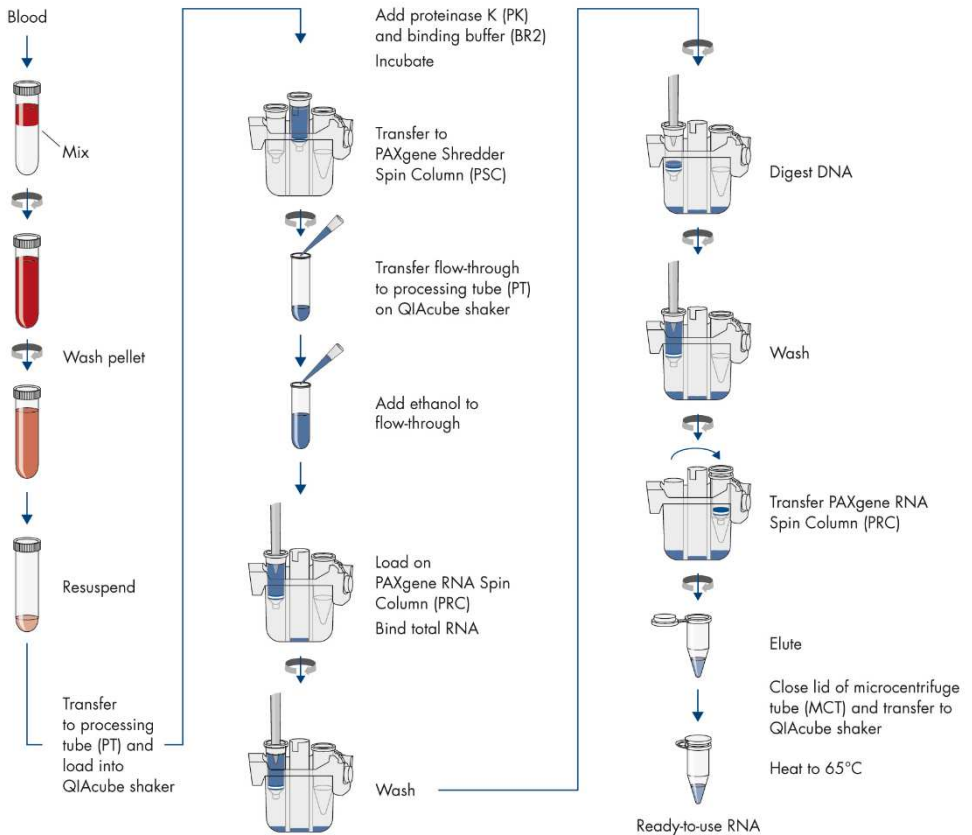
Blood

Mix

Wash pellet

Resuspend

Transfer to processing tube (PT) and load into QIAcube shaker

Add proteinase K (PK) and binding buffer (BR2)

Incubate

Transfer to PAXgene Shredder Spin Column (PSC)

Transfer flow-through to processing tube (PT) on QIAcube shaker

Add ethanol to flow-through

Load on PAXgene RNA Spin Column (PRC)

Bind total RNA

Wash

Digest DNA

Wash

Transfer PAXgene RNA Spin Column (PRC)

Elute

Close lid of microcentrifuge tube (MCT) and transfer to QIAcube shaker

Heat to 65°C

Ready-to-use RNA